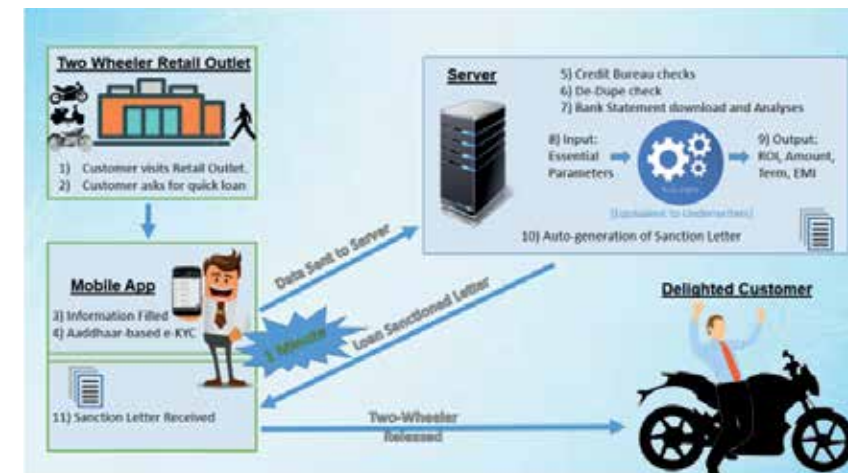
Two Wheeler Retail Outlet

1) Customer visits Retail Outlet.
2) Customer asks for quick loan

Server

5) Credit Bureau checks
6) De-Dupe check
7) Bank Statement download and Analyses

8) Input: Essential Parameters

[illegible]

9) Output: ROI, Amount, Term, EMI

(Equivalent to Underwriter)

10) Auto-generation of Sanction Letter

Data Sent to Server

Loan Sanctioned Letter

1 Minute

Mobile App

3) Information Filled
4) Aadhaar-based e-KYC

11) Sanction Letter Received

Two-Wheeler Released

Delighted Customer